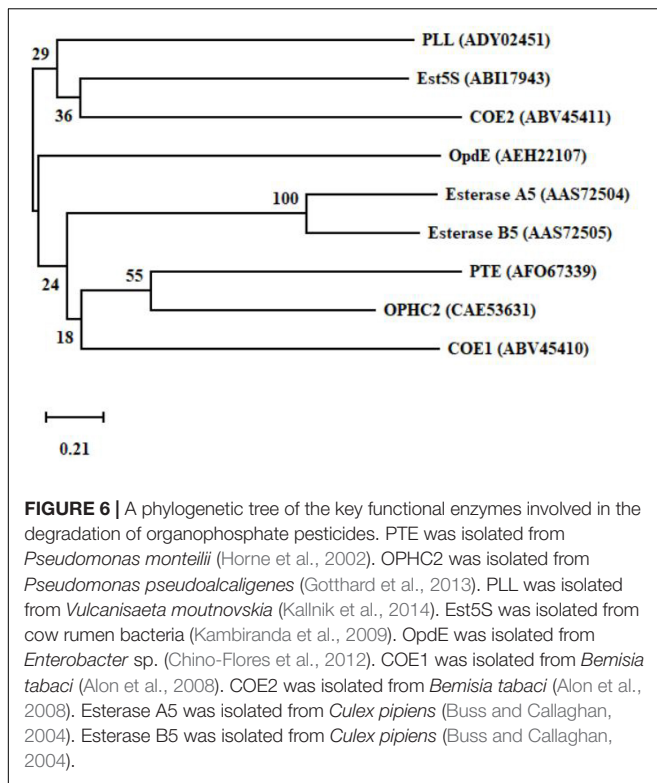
29

PLL (ADY02451)

Est5S (ABI17943)

36

COE2 (ABV45411)

OpdE (AEH22107)

100

Esterase A5 (AAS72504)

Esterase B5 (AAS72505)

55

PTE (AFO67339)

24

OPHC2 (CAE53631)

18

COE1 (ABV45410)

0.21

**FIGURE 6 |** A phylogenetic tree of the key functional enzymes involved in the degradation of organophosphate pesticides. PTE was isolated from *Pseudomonas monteilii* (Horne et al., 2002). OPHC2 was isolated from *Pseudomonas pseudoalcaligenes* (Gotthard et al., 2013). PLL was isolated from *Vulcanisaeta moutnovskia* (Kallnik et al., 2014). Est5S was isolated from cow rumen bacteria (Kambiranda et al., 2009). OpdE was isolated from *Enterobacter* sp. (Chino-Flores et al., 2012). COE1 was isolated from *Bemisia tabaci* (Alon et al., 2008). COE2 was isolated from *Bemisia tabaci* (Alon et al., 2008). Esterase A5 was isolated from *Culex pipiens* (Buss and Callaghan, 2004). Esterase B5 was isolated from *Culex pipiens* (Buss and Callaghan, 2004).